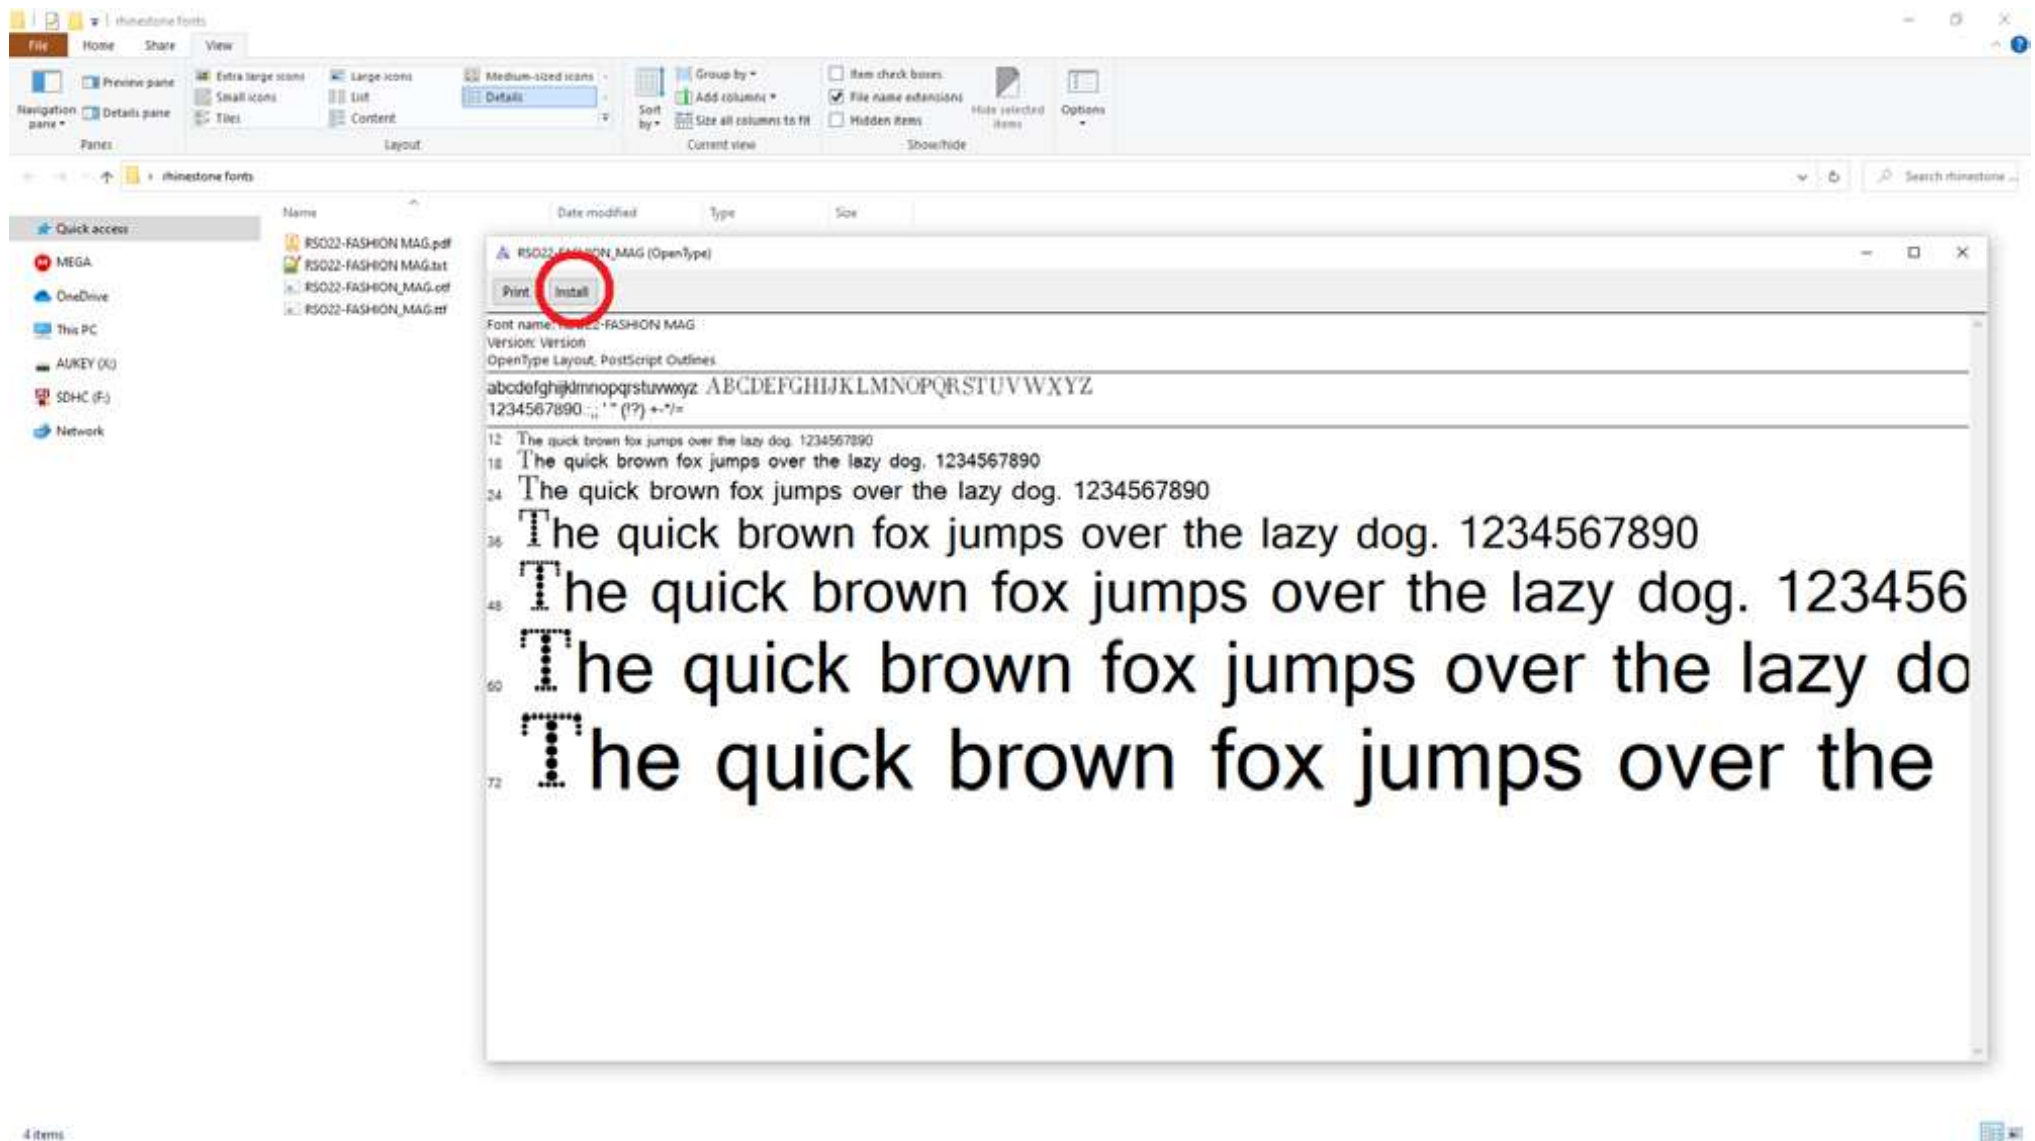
rhinestone fonts

File Home Share View

Navigation pane Preview pane Details pane
Panes

Extra large icons Large icons Medium-sized icons Small icons List Details Tiles Content
Layout

Sort by Group by Add columns Size all columns to fit
Current view

Item check boxes File name extensions Hidden items Hide selected items
Show/hide

Options

rhinestone fonts

Search rhinestone ...

Quick access
MEGA
OneDrive
This PC
AUKEY (X:)
SDHC (F:)
Network

Name Date modified Type Size

RS022-FASHION MAG.pdf
RS022-FASHION MAG.txt
RS022-FASHION_MAG.otf
RS022-FASHION_MAG.ttf

RS022-F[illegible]ION_MAG (OpenType)

Print Install

Font name: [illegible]2-FASHION MAG
Version: Version
OpenType Layout, PostScript Outlines

abcdefghijklmnopqrstuvwxyz ABCDEFGHIJKLMNOPQRSTUVWXYZ
1234567890.:,;'" (!?) +-*/=

12 The quick brown fox jumps over the lazy dog. 1234567890
18 The quick brown fox jumps over the lazy dog. 1234567890
24 The quick brown fox jumps over the lazy dog. 1234567890
36 The quick brown fox jumps over the lazy dog. 1234567890
48 The quick brown fox jumps over the lazy dog. 123456
60 The quick brown fox jumps over the lazy do
72 The quick brown fox jumps over the

4 items